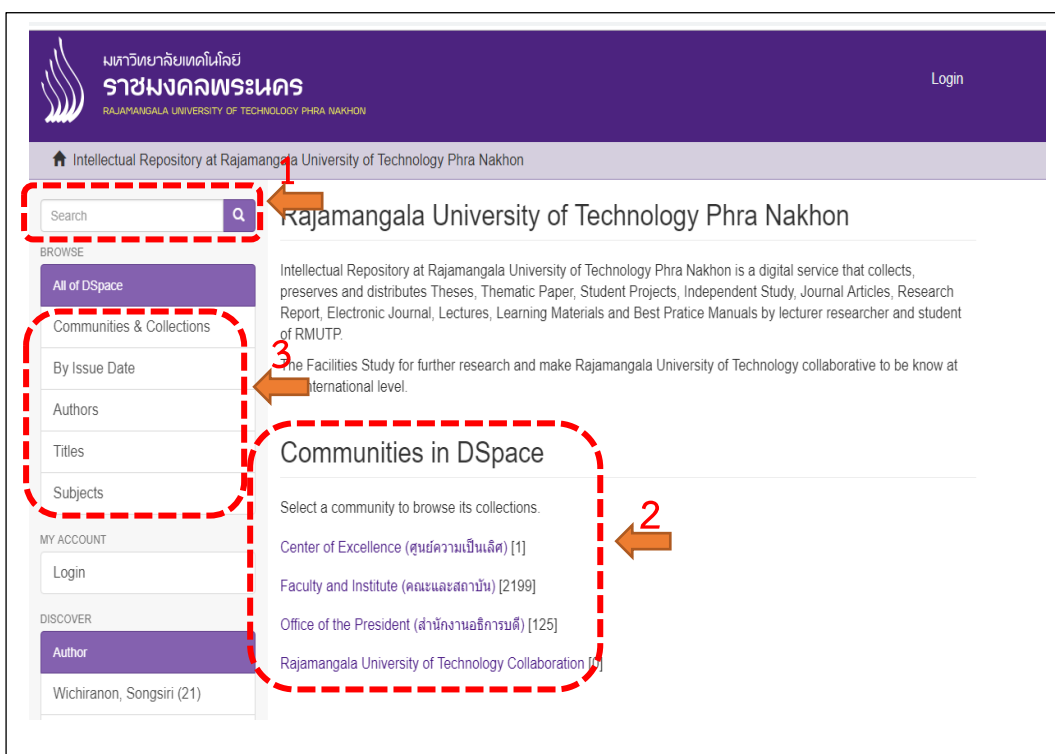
มหาวิทยาลัยเทคโนโลยี
ราชมงคลพระนคร
RAJAMANGALA UNIVERSITY OF TECHNOLOGY PHRA NAKHON

Login

Intellectual Repository at Rajamangala University of Technology Phra Nakhon

1

Search

BROWSE

All of DSpace

Communities & Collections

By Issue Date

Authors

Titles

Subjects

3

MY ACCOUNT

Login

DISCOVER

Author

Wichiranon, Songsiri (21)

Rajamangala University of Technology Phra Nakhon

Intellectual Repository at Rajamangala University of Technology Phra Nakhon is a digital service that collects, preserves and distributes Theses, Thematic Paper, Student Projects, Independent Study, Journal Articles, Research Report, Electronic Journal, Lectures, Learning Materials and Best Pratice Manuals by lecturer researcher and student of RMUTP.

The Facilities Study for further research and make Rajamangala University of Technology collaborative to be know at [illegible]nternational level.

Communities in DSpace

Select a community to browse its collections.

2

Center of Excellence (ศูนย์ความเป็นเลิศ) [1]

Faculty and Institute (คณะและสถาบัน) [2199]

Office of the President (สำนักงานอธิการบดี) [125]

Rajamangala University of Technology Collaboration [0]